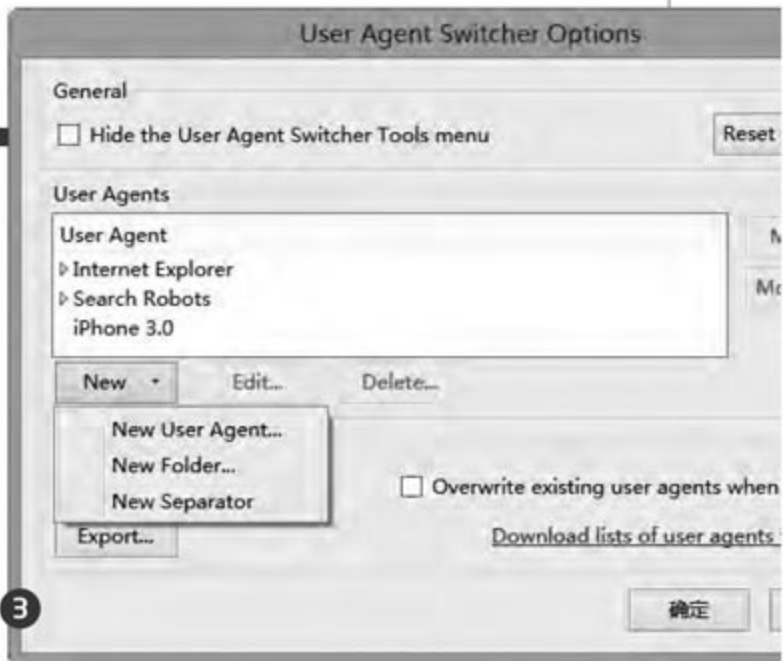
User Agent Switcher Options

General

Hide the User Agent Switcher Tools menu

Reset

User Agents

User Agent

Internet Explorer

Search Robots

iPhone 3.0

M

Mo

New

Edit...

Delete...

New User Agent...

New Folder...

New Separator

Overwrite existing user agents when

Export...

Download lists of user agents

3

确定